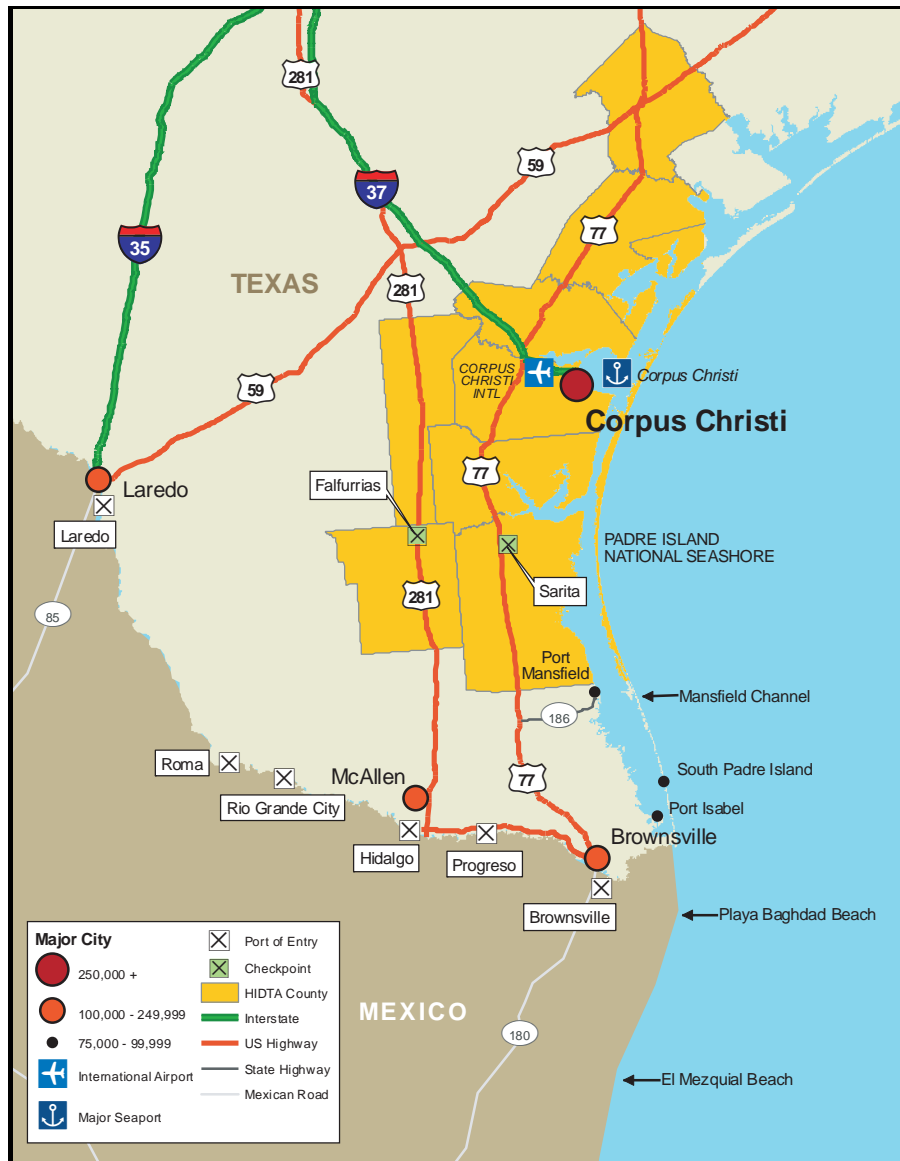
281

59

37

35

TEXAS

77

281

59

CORPUS CHRISTI INTL

Corpus Christi

Corpus Christi

Laredo

Laredo

Falfurrias

77

PADRE ISLAND NATIONAL SEASHORE

Sarita

281

85

Port Mansfield

Mansfield Channel

186

Roma

McAllen

77

South Padre Island

Rio Grande City

Port Isabel

Hidalgo

Progreso

Brownsville

Brownsville

Playa Baghdad Beach

Major City

250,000 +

100,000 - 249,999

75,000 - 99,999

International Airport

Major Seaport

Port of Entry

Checkpoint

HIDTA County

Interstate

US Highway

State Highway

Mexican Road

MEXICO

180

El Mezquial Beach